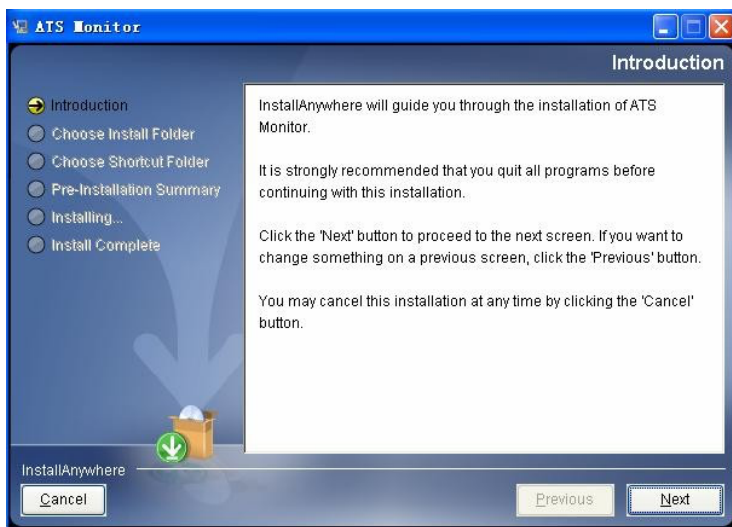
ATS Monitor

Introduction

Introduction
Choose Install Folder
Choose Shortcut Folder
Pre-Installation Summary
Installing...
Install Complete

InstallAnywhere will guide you through the installation of ATS Monitor.

It is strongly recommended that you quit all programs before continuing with this installation.

Click the 'Next' button to proceed to the next screen. If you want to change something on a previous screen, click the 'Previous' button.

You may cancel this installation at any time by clicking the 'Cancel' button.

InstallAnywhere

Cancel

Previous

Next